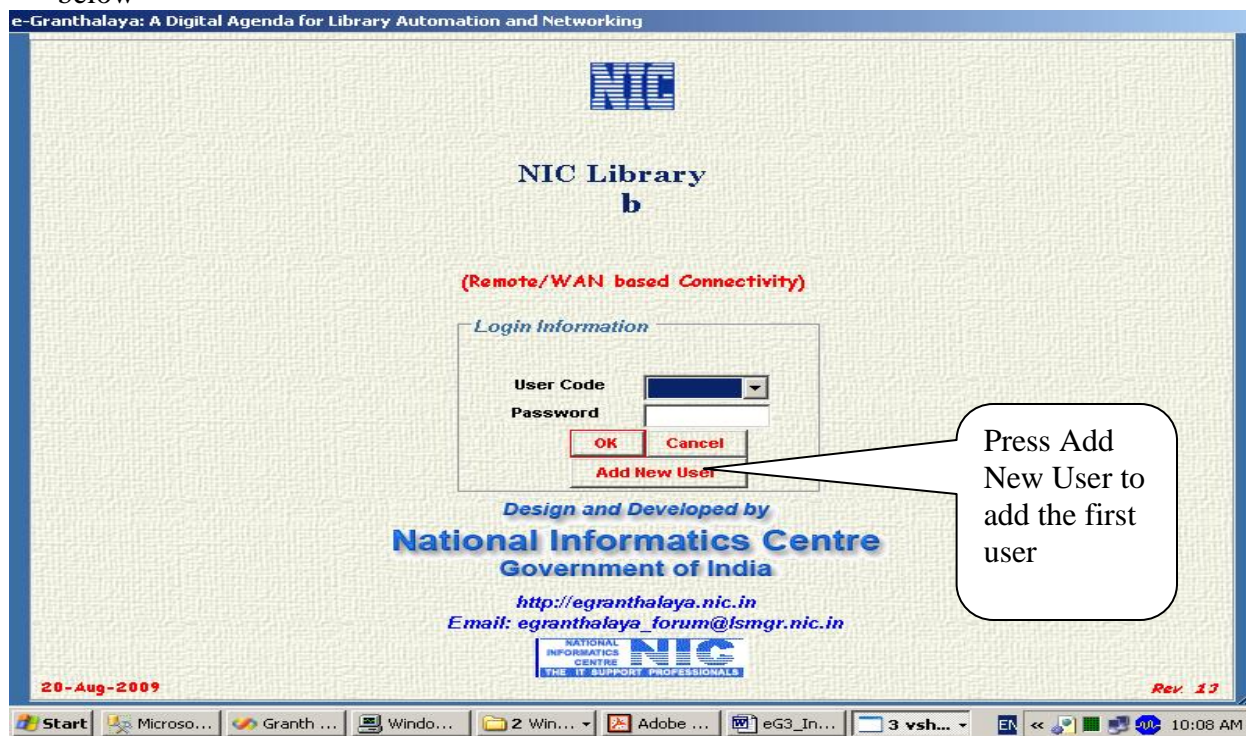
below

e-Granthalaya: A Digital Agenda for Library Automation and Networking

NIC

NIC Library
b

(Remote/WAN based Connectivity)

Login Information

User Code
Password

OK
Cancel
Add New User

Press Add New User to add the first user

Design and Developed by
National Informatics Centre
Government of India

http://egranthalaya.nic.in
Email: egranthalaya_forum@lsmgr.nic.in

NATIONAL INFORMATICS CENTRE NIC THE IT SUPPORT PROFESSIONALS

20-Aug-2009

Rev. 13

Start | Microso... | Granth ... | Windo... | 2 Win... | Adobe ... | eG3_In... | 3 vsh... | EN | 10:08 AM